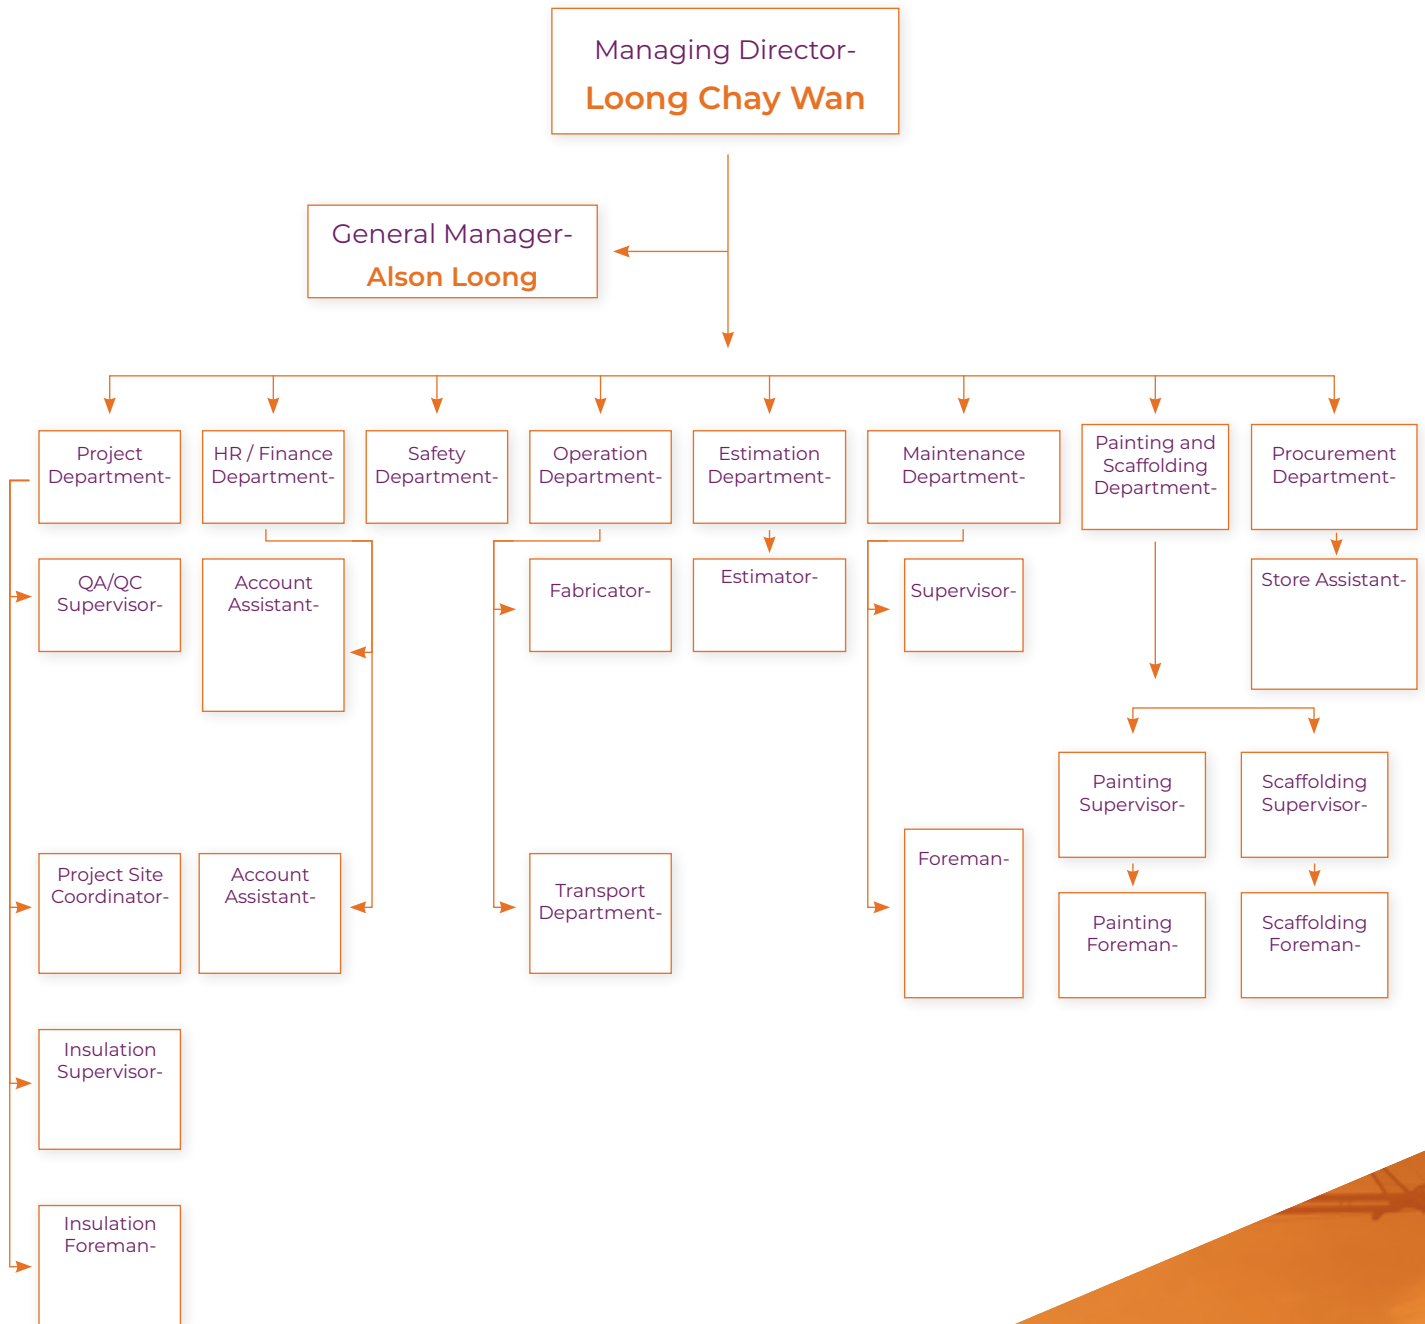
Managing Director-
Loong Chay Wan

General Manager-
Alson Loong

Project Department-

HR / Finance Department-

Safety Department-

Operation Department-

Estimation Department-

Maintenance Department-

Painting and Scaffolding Department-

Procurement Department-

QA/QC Supervisor-

Account Assistant-

Fabricator-

Estimator-

Supervisor-

Store Assistant-

Painting Supervisor-

Scaffolding Supervisor-

Project Site Coordinator-

Account Assistant-

Transport Department-

Foreman-

Painting Foreman-

Scaffolding Foreman-

Insulation Supervisor-

Insulation Foreman-